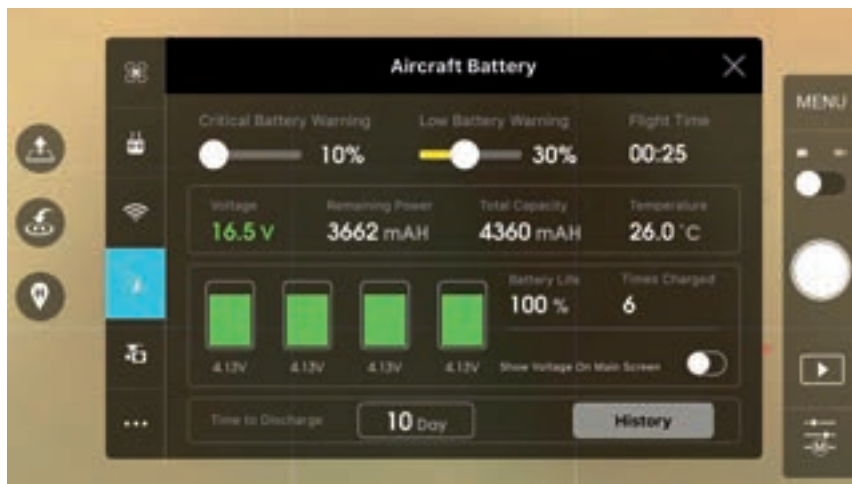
Aircraft Battery

MENU

Critical Battery Warning
10%

Low Battery Warning
30%

Flight Time
00:25

Voltage
16.5 V

Remaining Power
3662 mAH

Total Capacity
4360 mAH

Temperature
26.0 °C

4.13V
4.13V
4.13V
4.13V

Battery Life
100 %

Times Charged
6

Show Voltage On Main Screen

Time to Discharge
10 Day

History